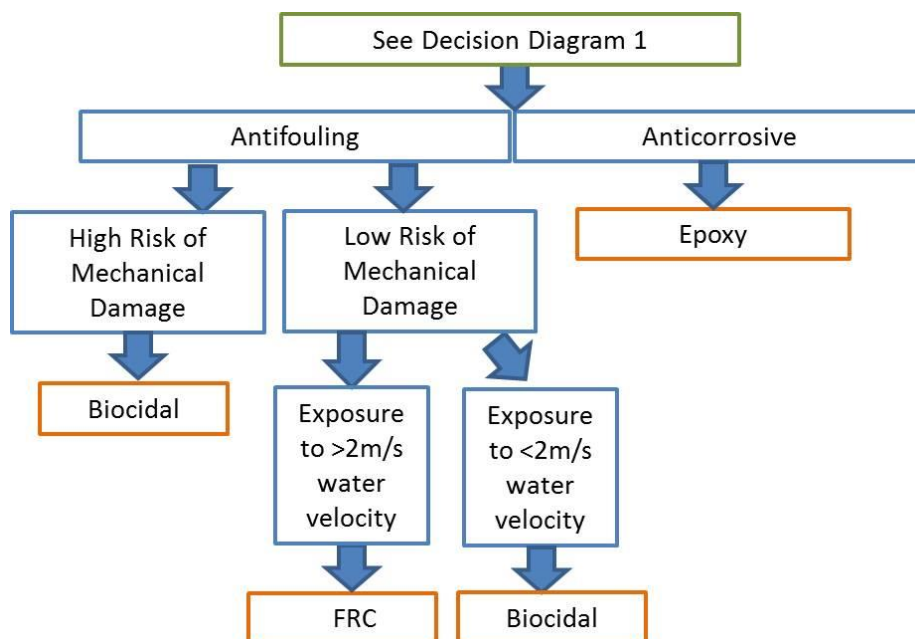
See Decision Diagram 1

Antifouling

Anticorrosive

High Risk of Mechanical Damage

Low Risk of Mechanical Damage

Epoxy

Biocidal

Exposure to >2m/s water velocity

Exposure to <2m/s water velocity

FRC

Biocidal